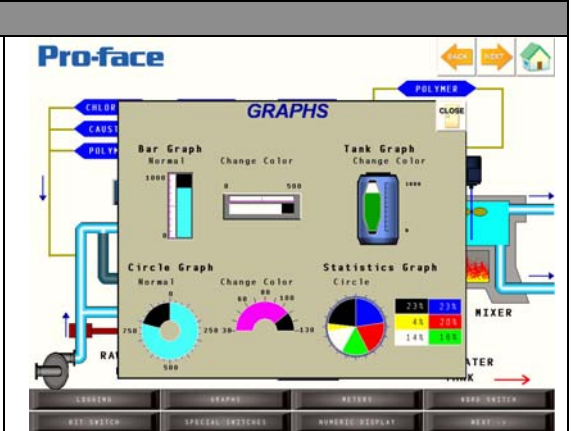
Pro-face

BACK NEXT

POLYMER

CHLOR

CAUST

POLY

GRAPHS

CLOSE

Bar Graph
Normal

1000

0

Change Color

0 500

Tank Graph
Change Color

1000

0

Circle Graph
Normal

750 250

500

Change Color

60 80 100

30 130

Statistics Graph
Circle

| 23% | 23% |
|---|---|
| 4% | 20% |
| 14% | 16% |

MIXER

RA

ATER

TANK

LOGGING

GRAPHS

METERS

WORD SWITCH

BIT SWITCH

SPECIAL SWITCHES

NUMERIC DISPLAY

NEXT